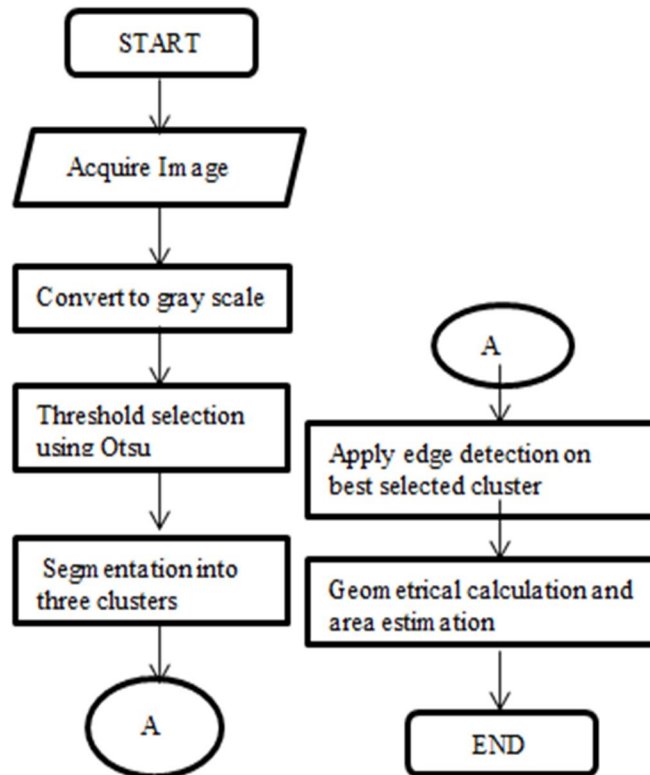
START

Acquire Image

Convert to gray scale

Threshold selection using Otsu

Segmentation into three clusters

A

A

Apply edge detection on best selected cluster

Geometrical calculation and area estimation

END